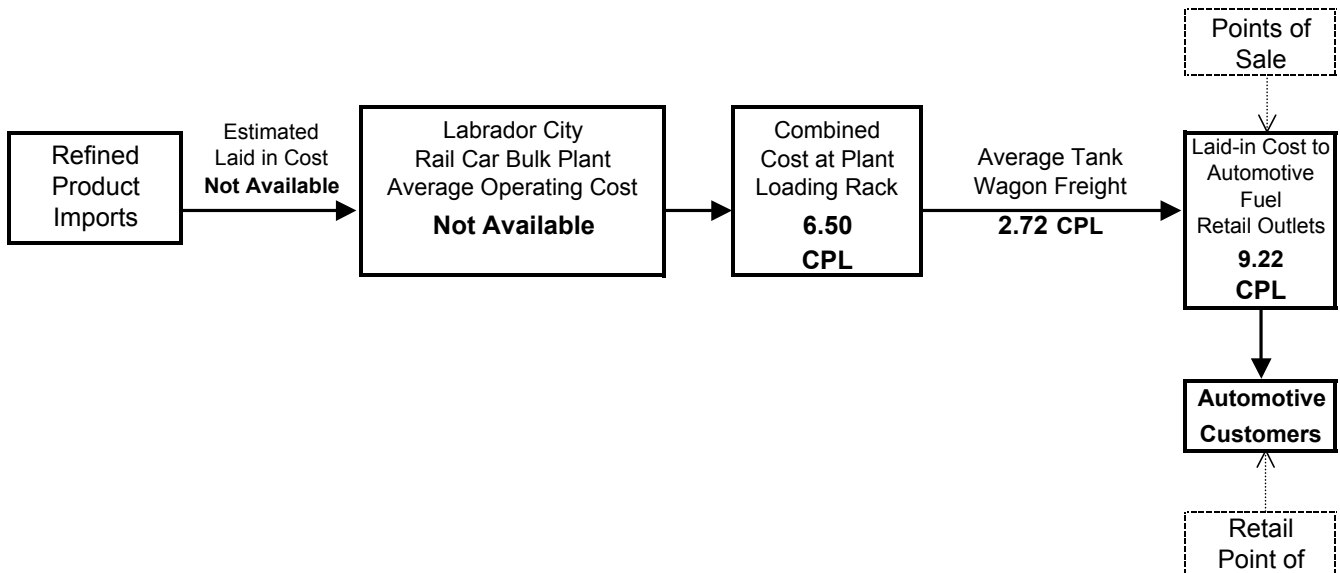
Points of Sale

Refined Product Imports

Estimated Laid in Cost
**Not Available**

Labrador City
Rail Car Bulk Plant
Average Operating Cost
**Not Available**

Combined Cost at Plant Loading Rack
**6.50 CPL**

Average Tank Wagon Freight
**2.72 CPL**

Laid-in Cost to Automotive Fuel Retail Outlets
**9.22 CPL**

**Automotive Customers**

Retail Point of